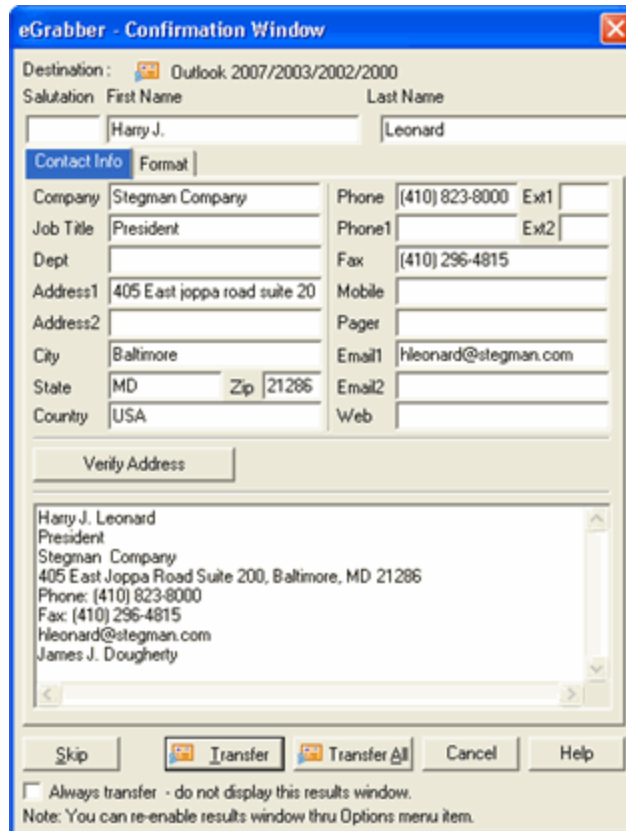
eGrabber - Confirmation Window

Destination : Outlook 2007/2003/2002/2000

Salutation First Name Last Name

Harry J.

Leonard

Contact Info Format

Company Stegman Company

Job Title President

Dept

Address1 405 East joppa road suite 20

Address2

City Baltimore

State MD Zip 21286

Country USA

Phone (410) 823-8000 Ext1

Phone1 Ext2

Fax (410) 296-4815

Mobile

Pager

Email1 hleonard@stegman.com

Email2

Web

Verify Address

Harry J. Leonard
President
Stegman Company
405 East Joppa Road Suite 200, Baltimore, MD 21286
Phone: (410) 823-8000
Fax: (410) 296-4815
hleonard@stegman.com
James J. Dougherty

Skip Transfer Transfer All Cancel Help

Always transfer - do not display this results window.

Note: You can re-enable results window thru Options menu item.